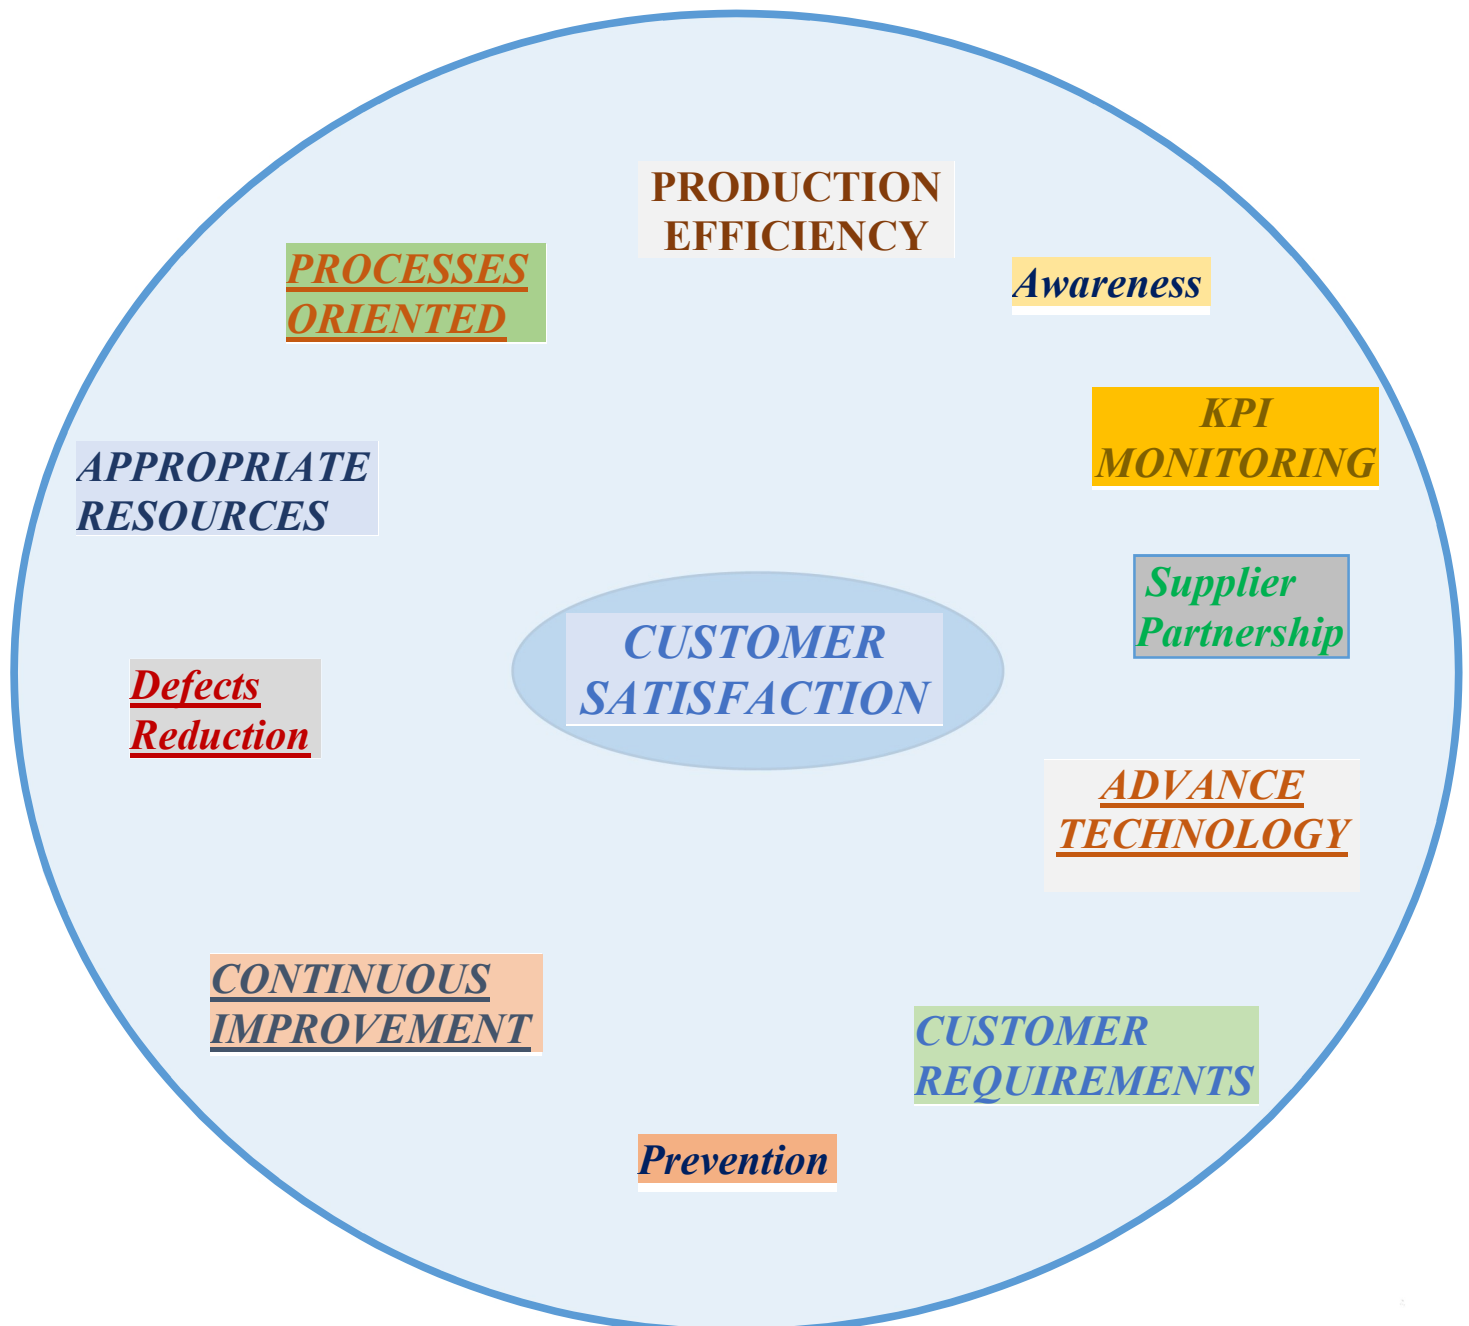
PRODUCTION EFFICIENCY

PROCESSES ORIENTED

Awareness

KPI MONITORING

APPROPRIATE RESOURCES

Supplier Partnership

CUSTOMER SATISFACTION

Defects Reduction

ADVANCE TECHNOLOGY

CONTINUOUS IMPROVEMENT

CUSTOMER REQUIREMENTS

Prevention